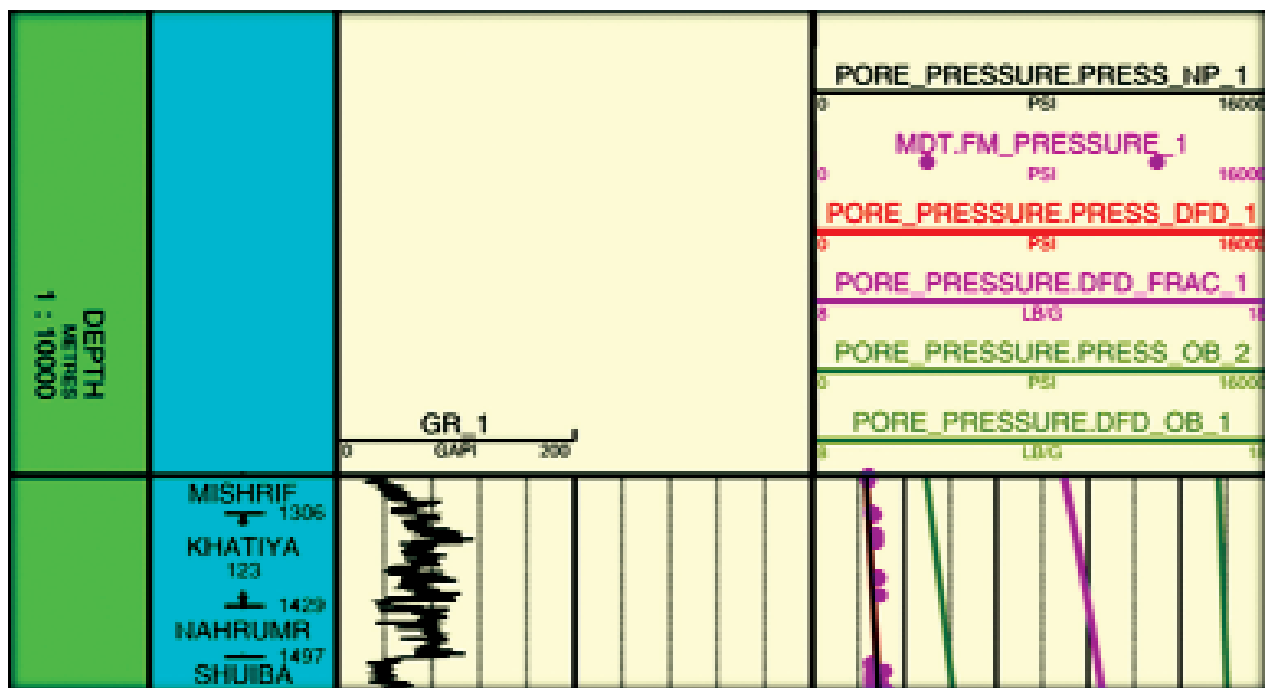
DEPTH
METRES
1 : 10000

GR_1
0 GAPI 200

PORE_PRESSURE.PRESS_NP_1
0 PSI 16000

MDT.FM_PRESSURE_1
0 PSI 16000

PORE_PRESSURE.PRESS_DFD_1
0 PSI 16000

PORE_PRESSURE.DFD_FRAC_1
8 LB/G 18

PORE_PRESSURE.PRESS_OB_2
0 PSI 16000

PORE_PRESSURE.DFD_OB_1
8 LB/G 18

MISHRIF
1306
KHATIYA
123
1429
NAHRUMR
1497
SHUIBA